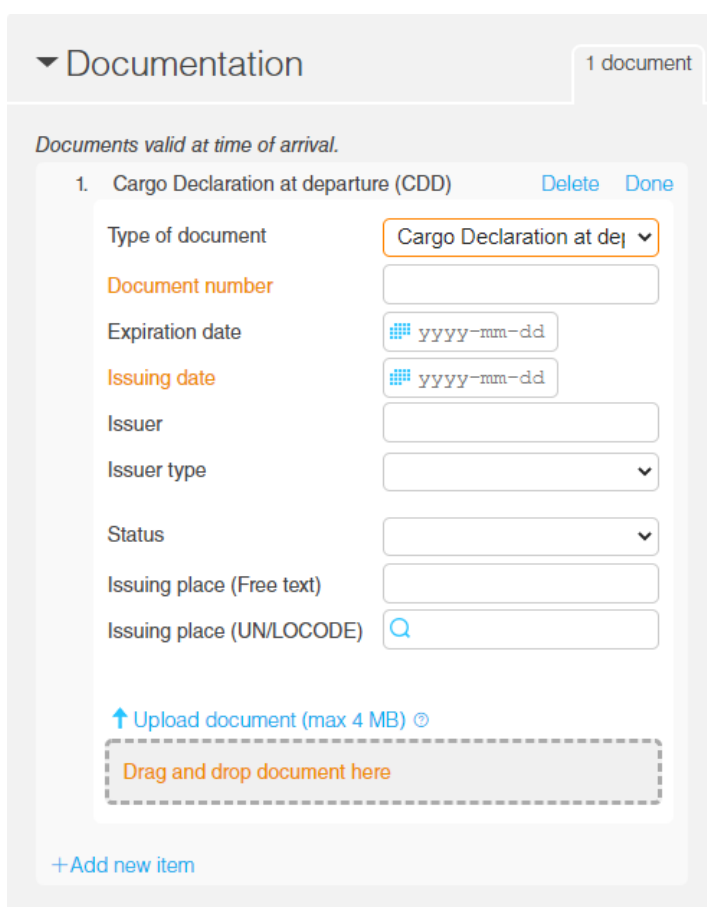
Documentation

1 document

Documents valid at time of arrival.

1. Cargo Declaration at departure (CDD) Delete Done

Type of document Cargo Declaration at dep

Document number

Expiration date yyyy-mm-dd

Issuing date yyyy-mm-dd

Issuer

Issuer type

Status

Issuing place (Free text)

Issuing place (UN/LOCODE)

Upload document (max 4 MB)

Drag and drop document here

+Add new item